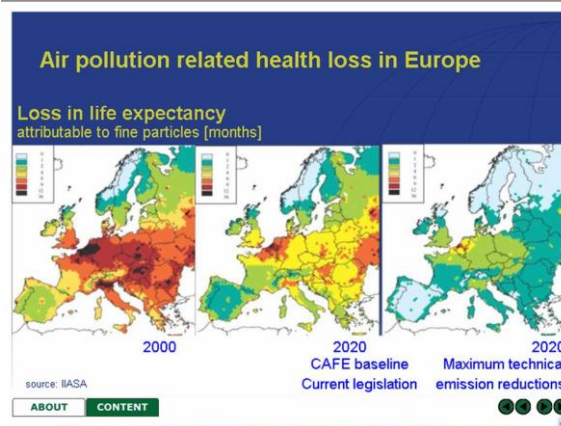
Air pollution related health loss in Europe

Loss in life expectancy
attributable to fine particles [months]

2000

2020
CAFE baseline
Current legislation

2020
Maximum technica
emission reductions

source: IIASA

ABOUT
CONTENT